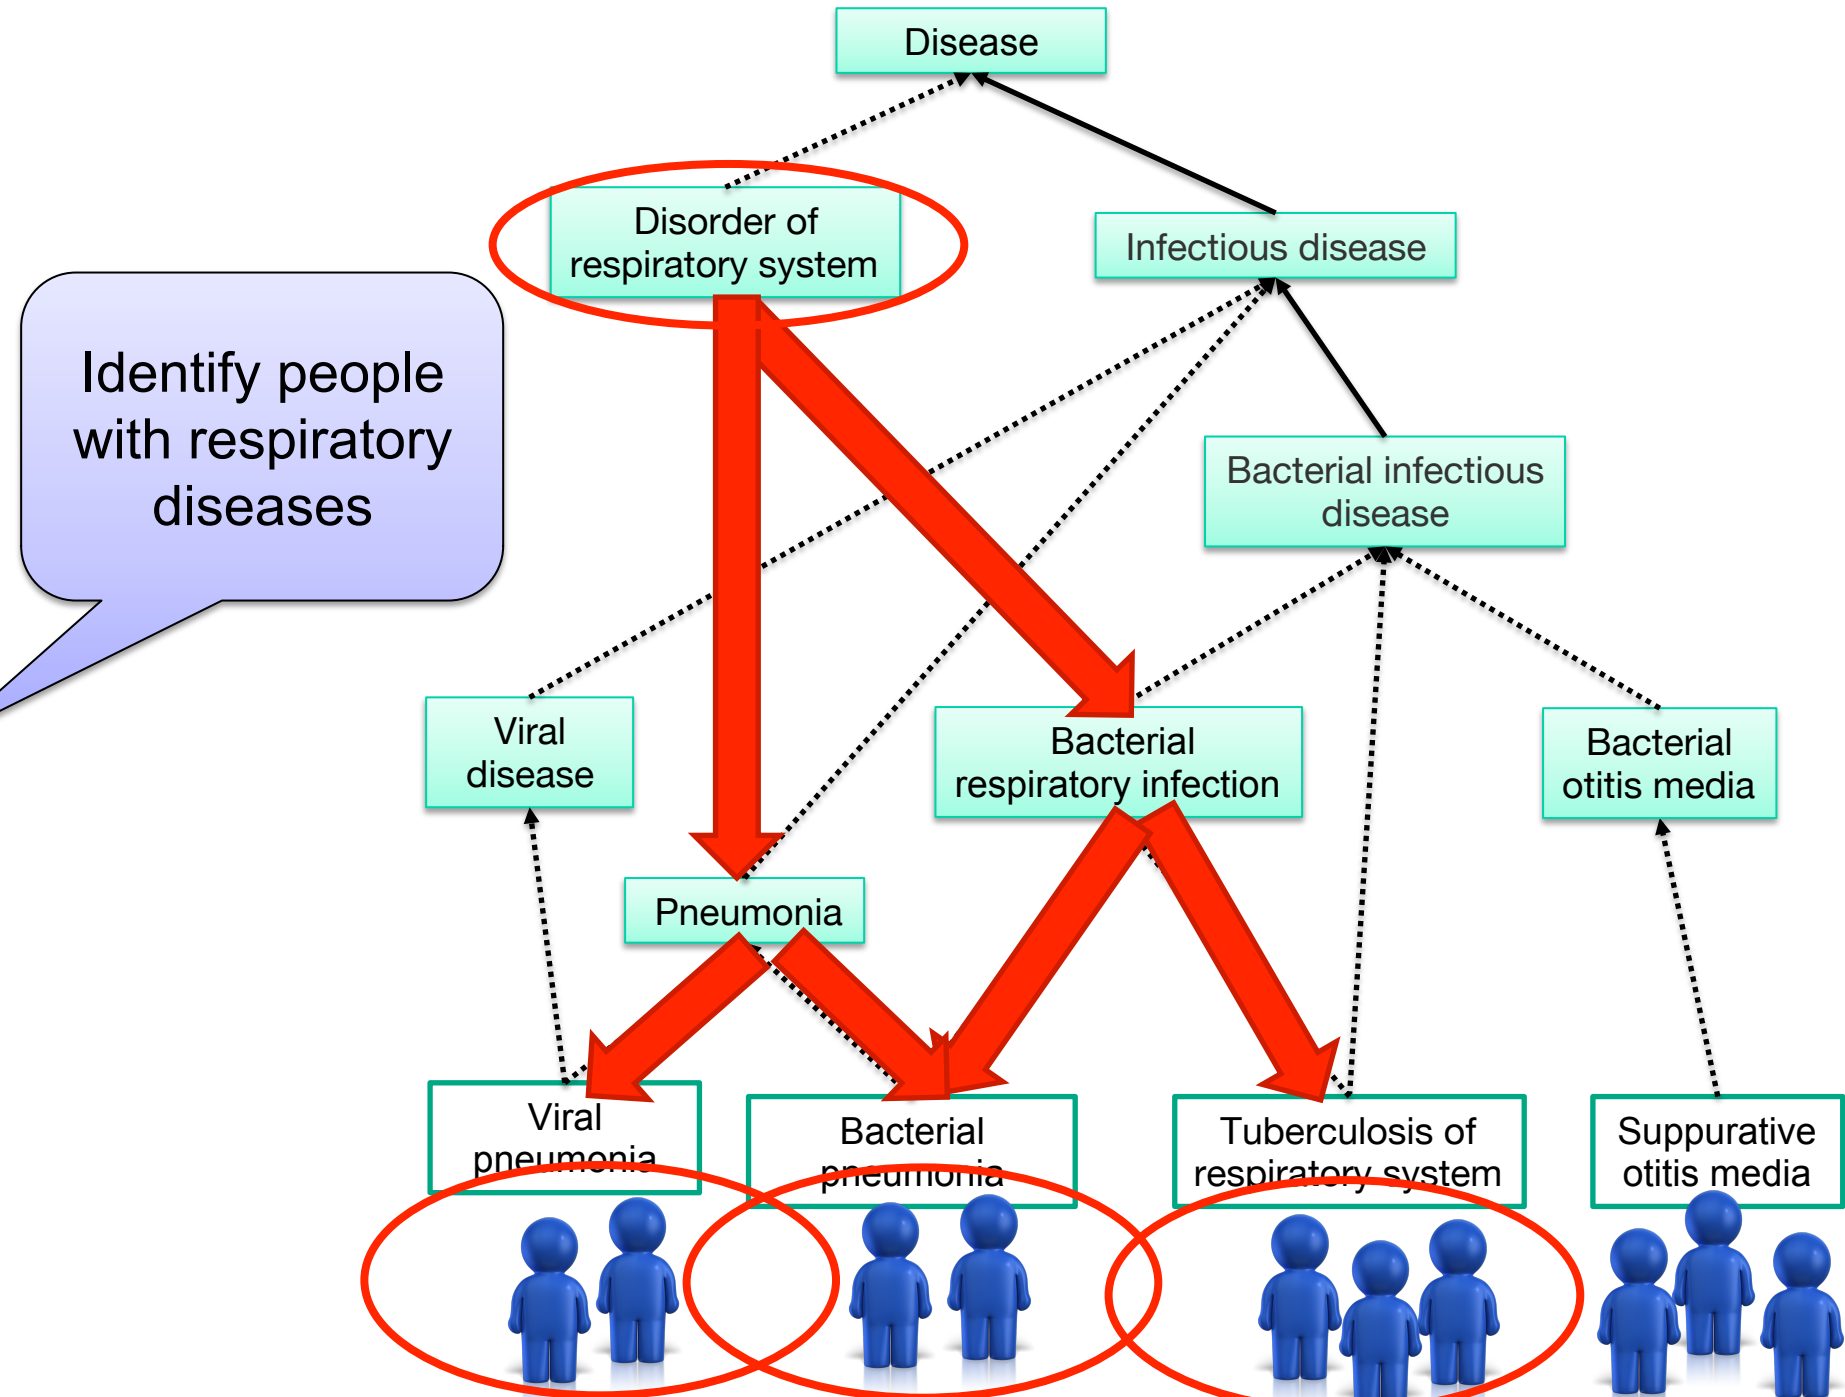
Disease

Disorder of respiratory system

Infectious disease

Identify people with respiratory diseases

Bacterial infectious disease

Viral disease

Bacterial respiratory infection

Bacterial otitis media

Pneumonia

Viral pneumonia

Bacterial pneumonia

Tuberculosis of respiratory system

Suppurative otitis media